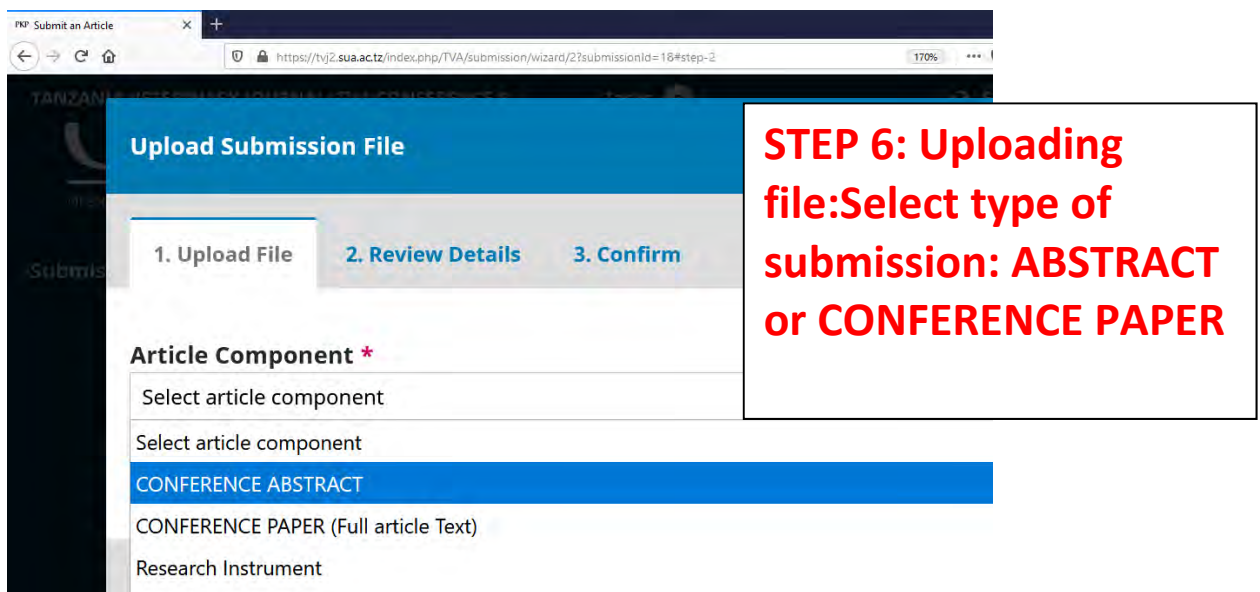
PKP Submit an Article ×

https://tvj2.sua.ac.tz/index.php/TVA/submission/wizard/2?submissionId=18#step-2

170%

TANZANIA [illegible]

Submis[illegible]

Upload Submission File

STEP 6: Uploading file:Select type of submission: ABSTRACT or CONFERENCE PAPER

1. Upload File

2. Review Details

3. Confirm

Article Component *

Select article component

Select article component

CONFERENCE ABSTRACT

CONFERENCE PAPER (Full article Text)

Research Instrument